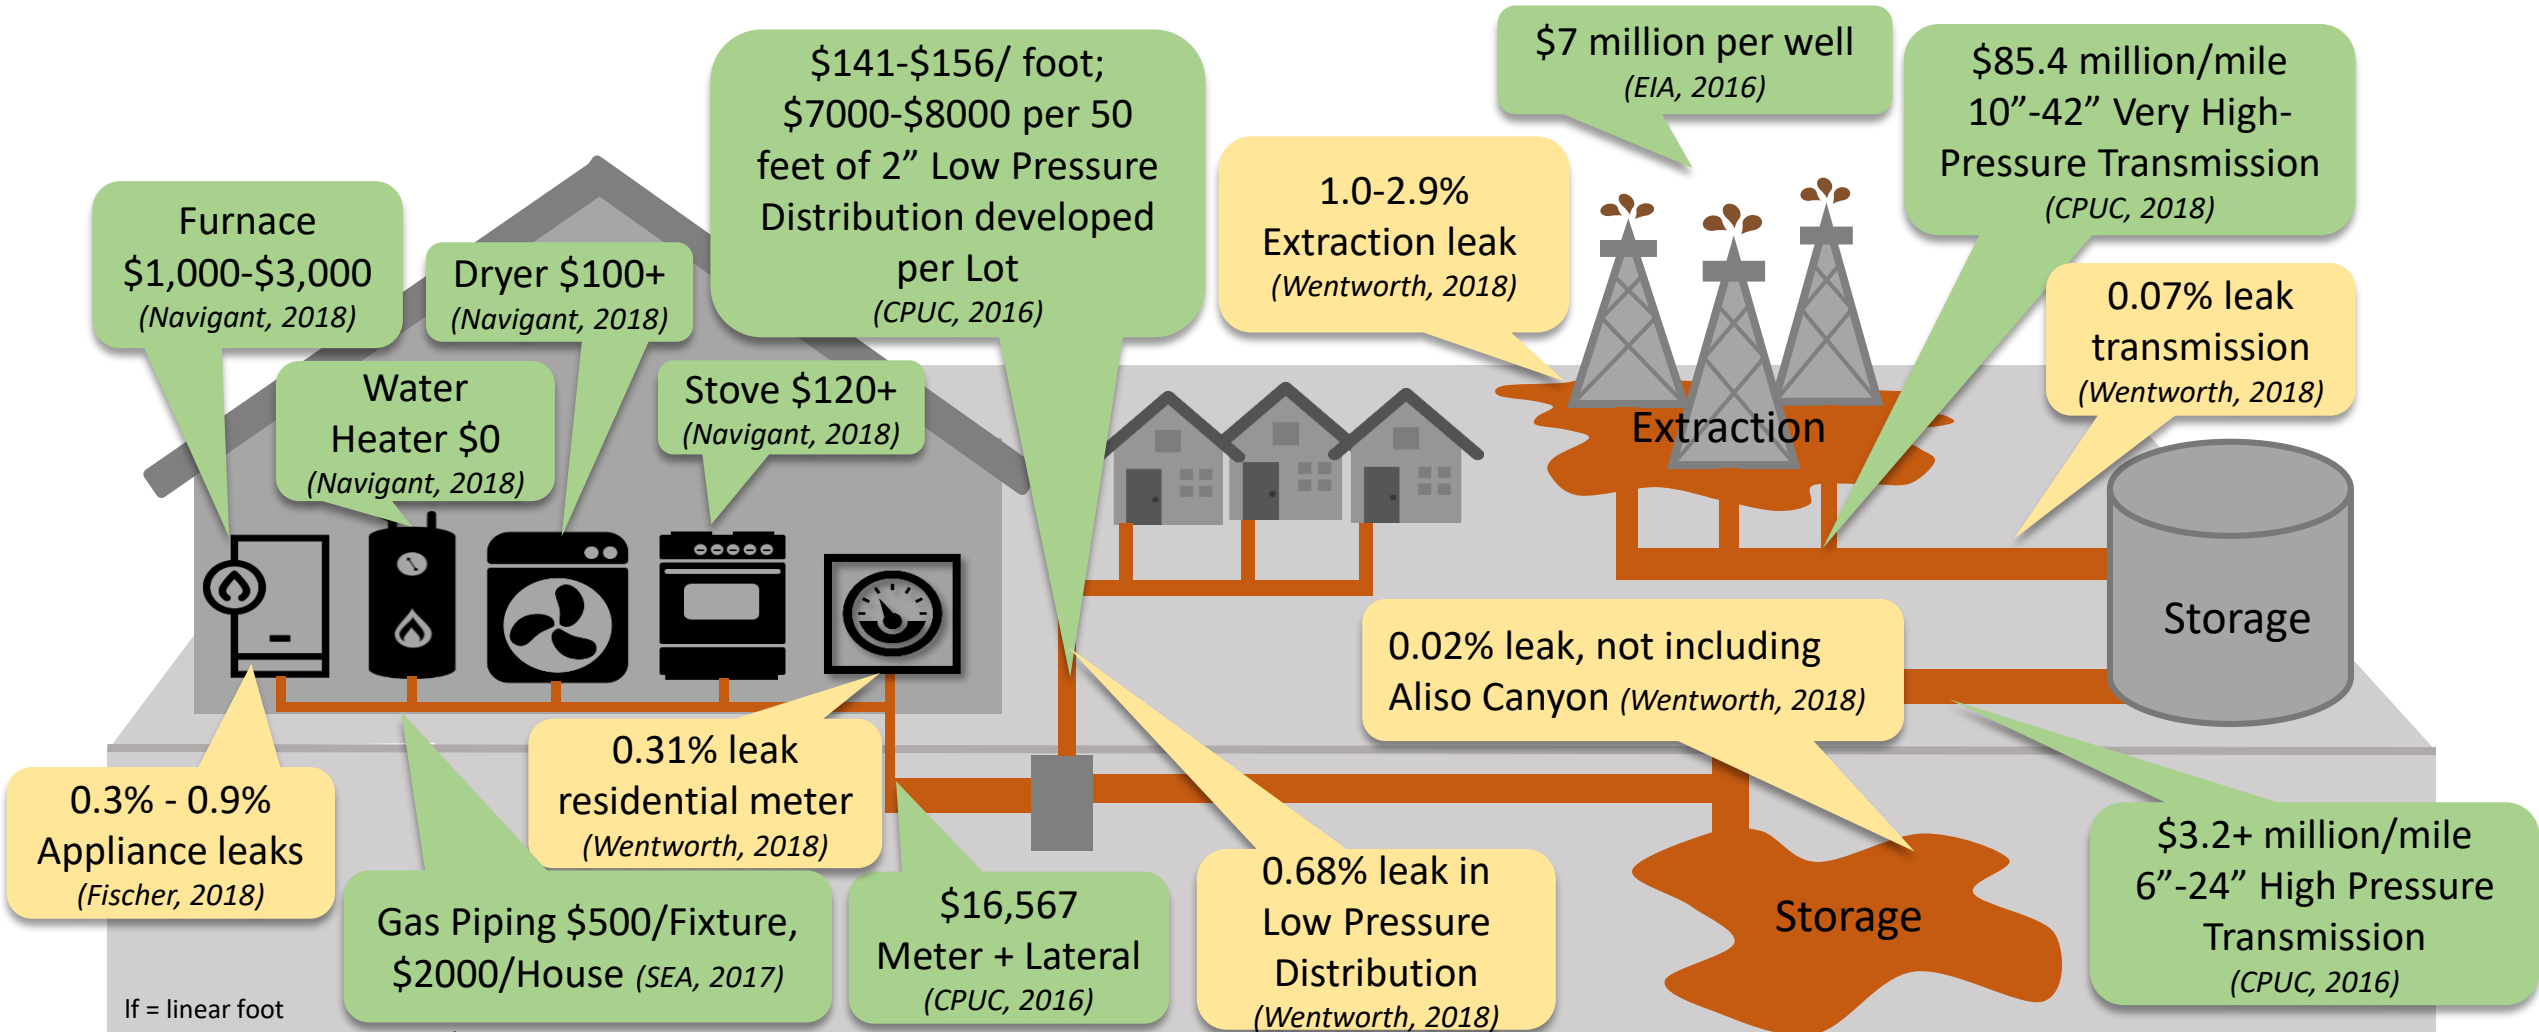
Furnace $1,000-$3,000 (Navigant, 2018)

Dryer $100+ (Navigant, 2018)

$141-$156/ foot; $7000-$8000 per 50 feet of 2” Low Pressure Distribution developed per Lot (CPUC, 2016)

$7 million per well (EIA, 2016)

$85.4 million/mile 10”-42” Very High-Pressure Transmission (CPUC, 2018)

1.0-2.9% Extraction leak (Wentworth, 2018)

Water Heater $0 (Navigant, 2018)

Stove $120+ (Navigant, 2018)

0.07% leak transmission (Wentworth, 2018)

Extraction

Storage

0.02% leak, not including Aliso Canyon (Wentworth, 2018)

0.3% - 0.9% Appliance leaks (Fischer, 2018)

0.31% leak residential meter (Wentworth, 2018)

Gas Piping $500/Fixture, $2000/House (SEA, 2017)

$16,567 Meter + Lateral (CPUC, 2016)

0.68% leak in Low Pressure Distribution (Wentworth, 2018)

Storage

$3.2+ million/mile 6”-24” High Pressure Transmission (CPUC, 2016)

lf = linear foot